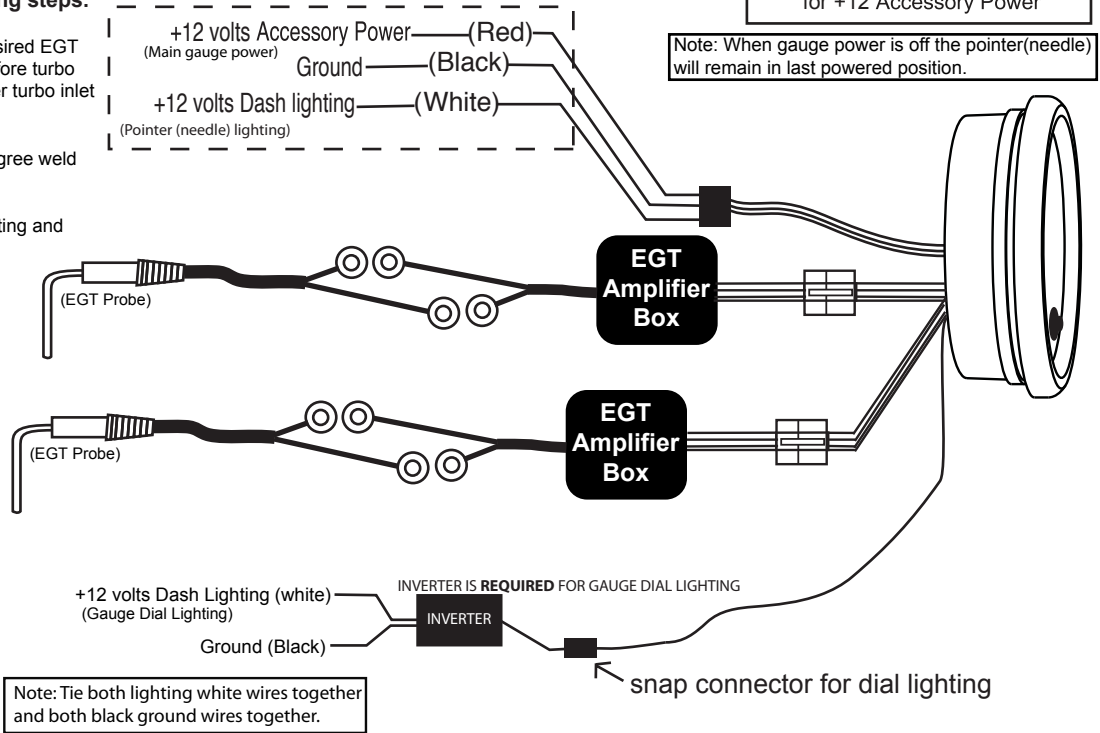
g steps:

sired EGT
fore turbo
r turbo inlet

gree weld

ting and

+12 volts Accessory Power (Red)
(Main gauge power)
Ground (Black)
+12 volts Dash lighting (White)
(Pointer (needle) lighting)

for +12 Accessory Power

Note: When gauge power is off the pointer(needle) will remain in last powered position.

(EGT Probe)

EGT Amplifier Box

(EGT Probe)

EGT Amplifier Box

INVERTER IS **REQUIRED** FOR GAUGE DIAL LIGHTING

+12 volts Dash Lighting (white)
(Gauge Dial Lighting)

INVERTER

Ground (Black)

snap connector for dial lighting

Note: Tie both lighting white wires together and both black ground wires together.